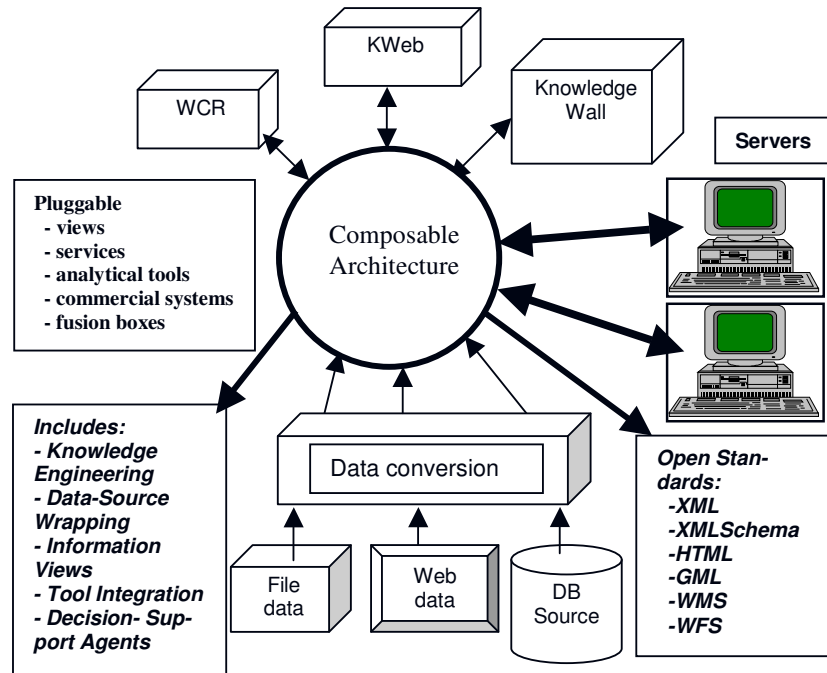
KWeb

WCR

Knowledge Wall

Servers

Pluggable
- views
- services
- analytical tools
- commercial systems
- fusion boxes

Composable Architecture

Includes:
- Knowledge Engineering
- Data-Source Wrapping
- Information Views
- Tool Integration
- Decision-Support Agents

Data conversion

File data

Web data

DB Source

Open Standards:
-XML
-XMLSchema
-HTML
-GML
-WMS
-WFS